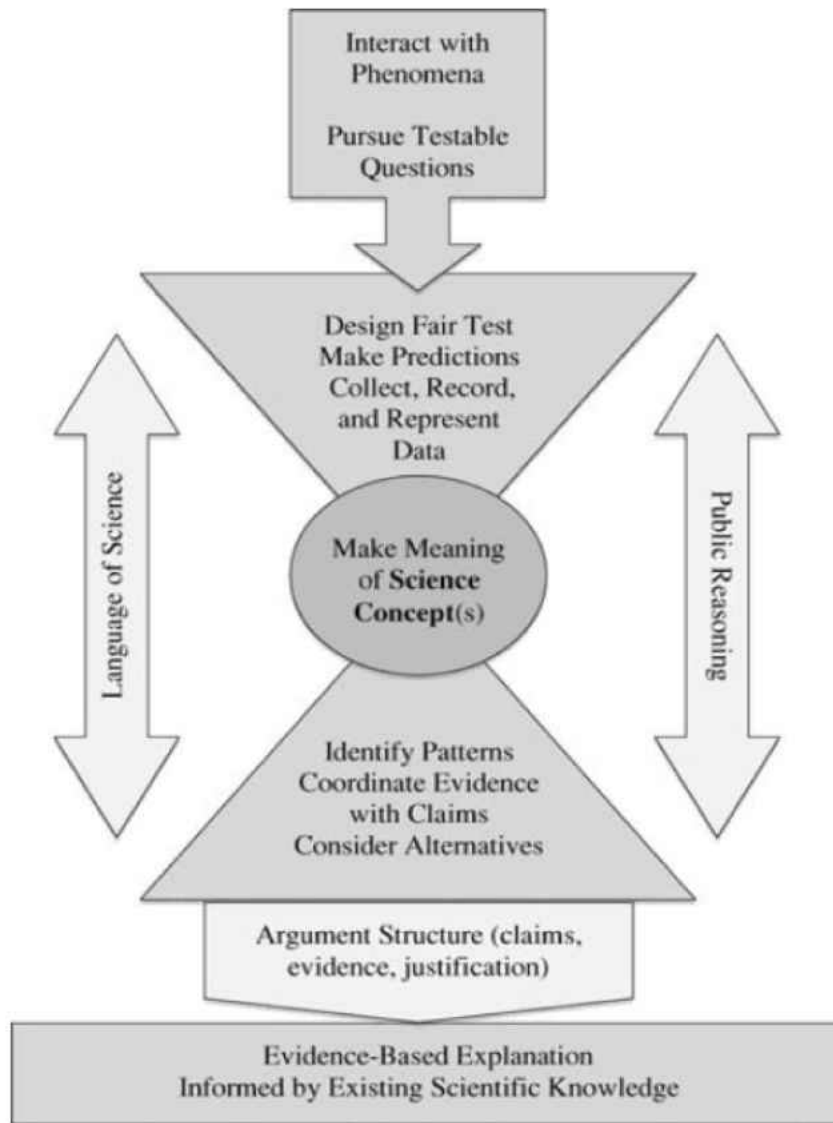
Interact with Phenomena

Pursue Testable Questions

Design Fair Test
Make Predictions
Collect, Record, and Represent Data

Language of Science

Make Meaning of **Science Concept**(s)

Public Reasoning

Identify Patterns
Coordinate Evidence with Claims
Consider Alternatives

Argument Structure (claims, evidence, justification)

Evidence-Based Explanation
Informed by Existing Scientific Knowledge